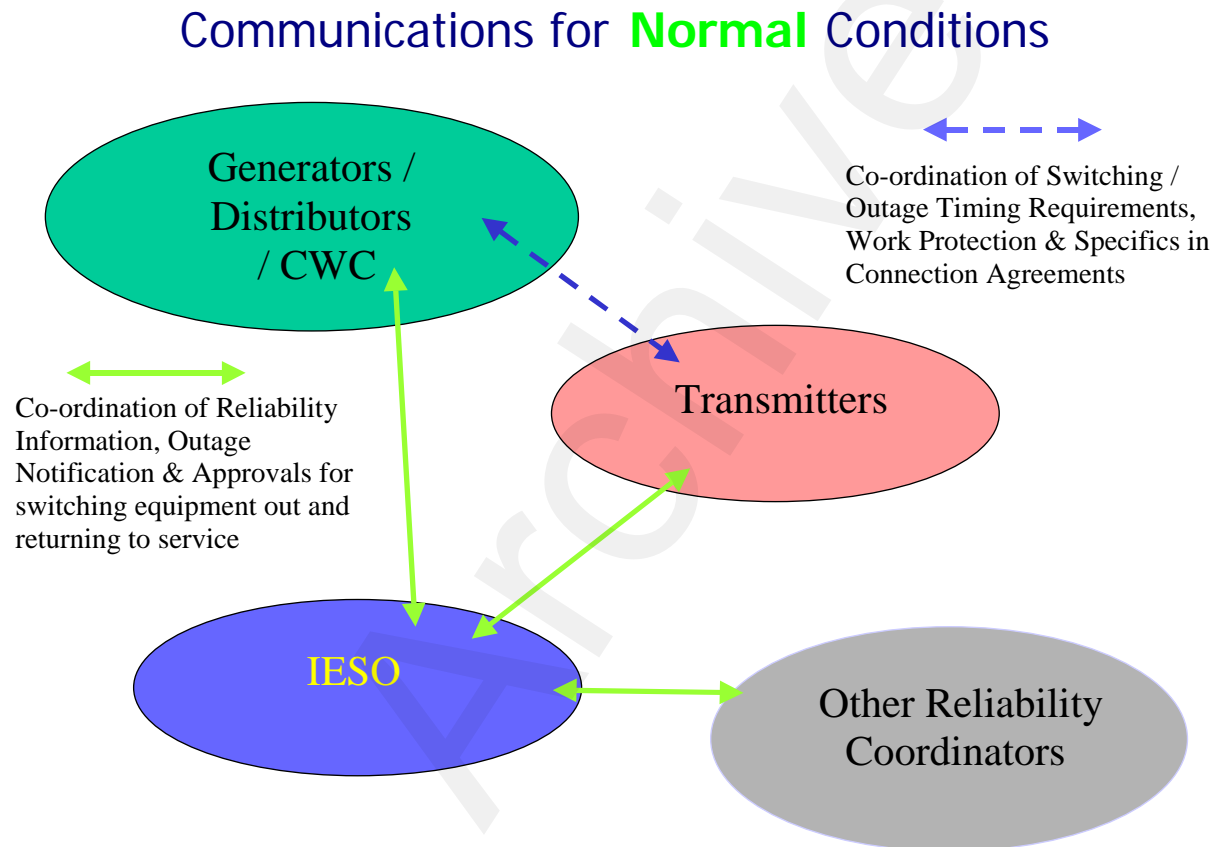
Communications for Normal Conditions

Generators / Distributors / CWC

Co-ordination of Switching / Outage Timing Requirements, Work Protection & Specifics in Connection Agreements

Co-ordination of Reliability Information, Outage Notification & Approvals for switching equipment out and returning to service

Transmitters

IESO

Other Reliability Coordinators

Archive